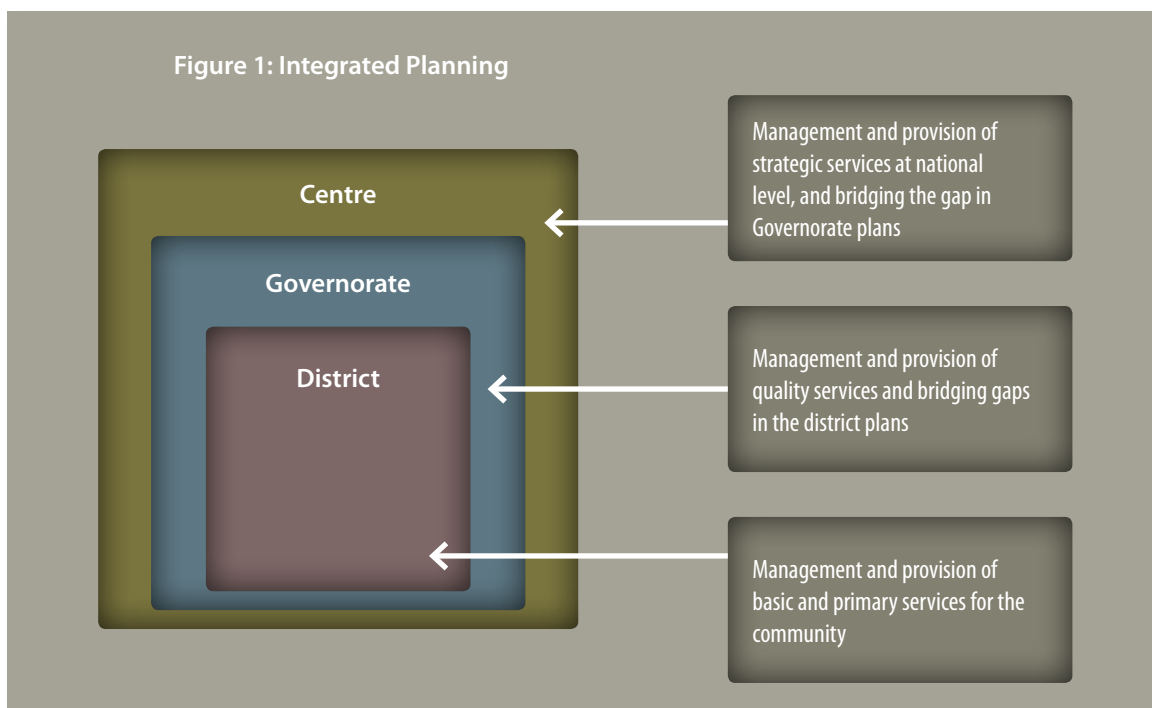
Figure 1: Integrated Planning

Centre

Governorate

District

Management and provision of strategic services at national level, and bridging the gap in Governorate plans

Management and provision of quality services and bridging gaps in the district plans

Management and provision of basic and primary services for the community